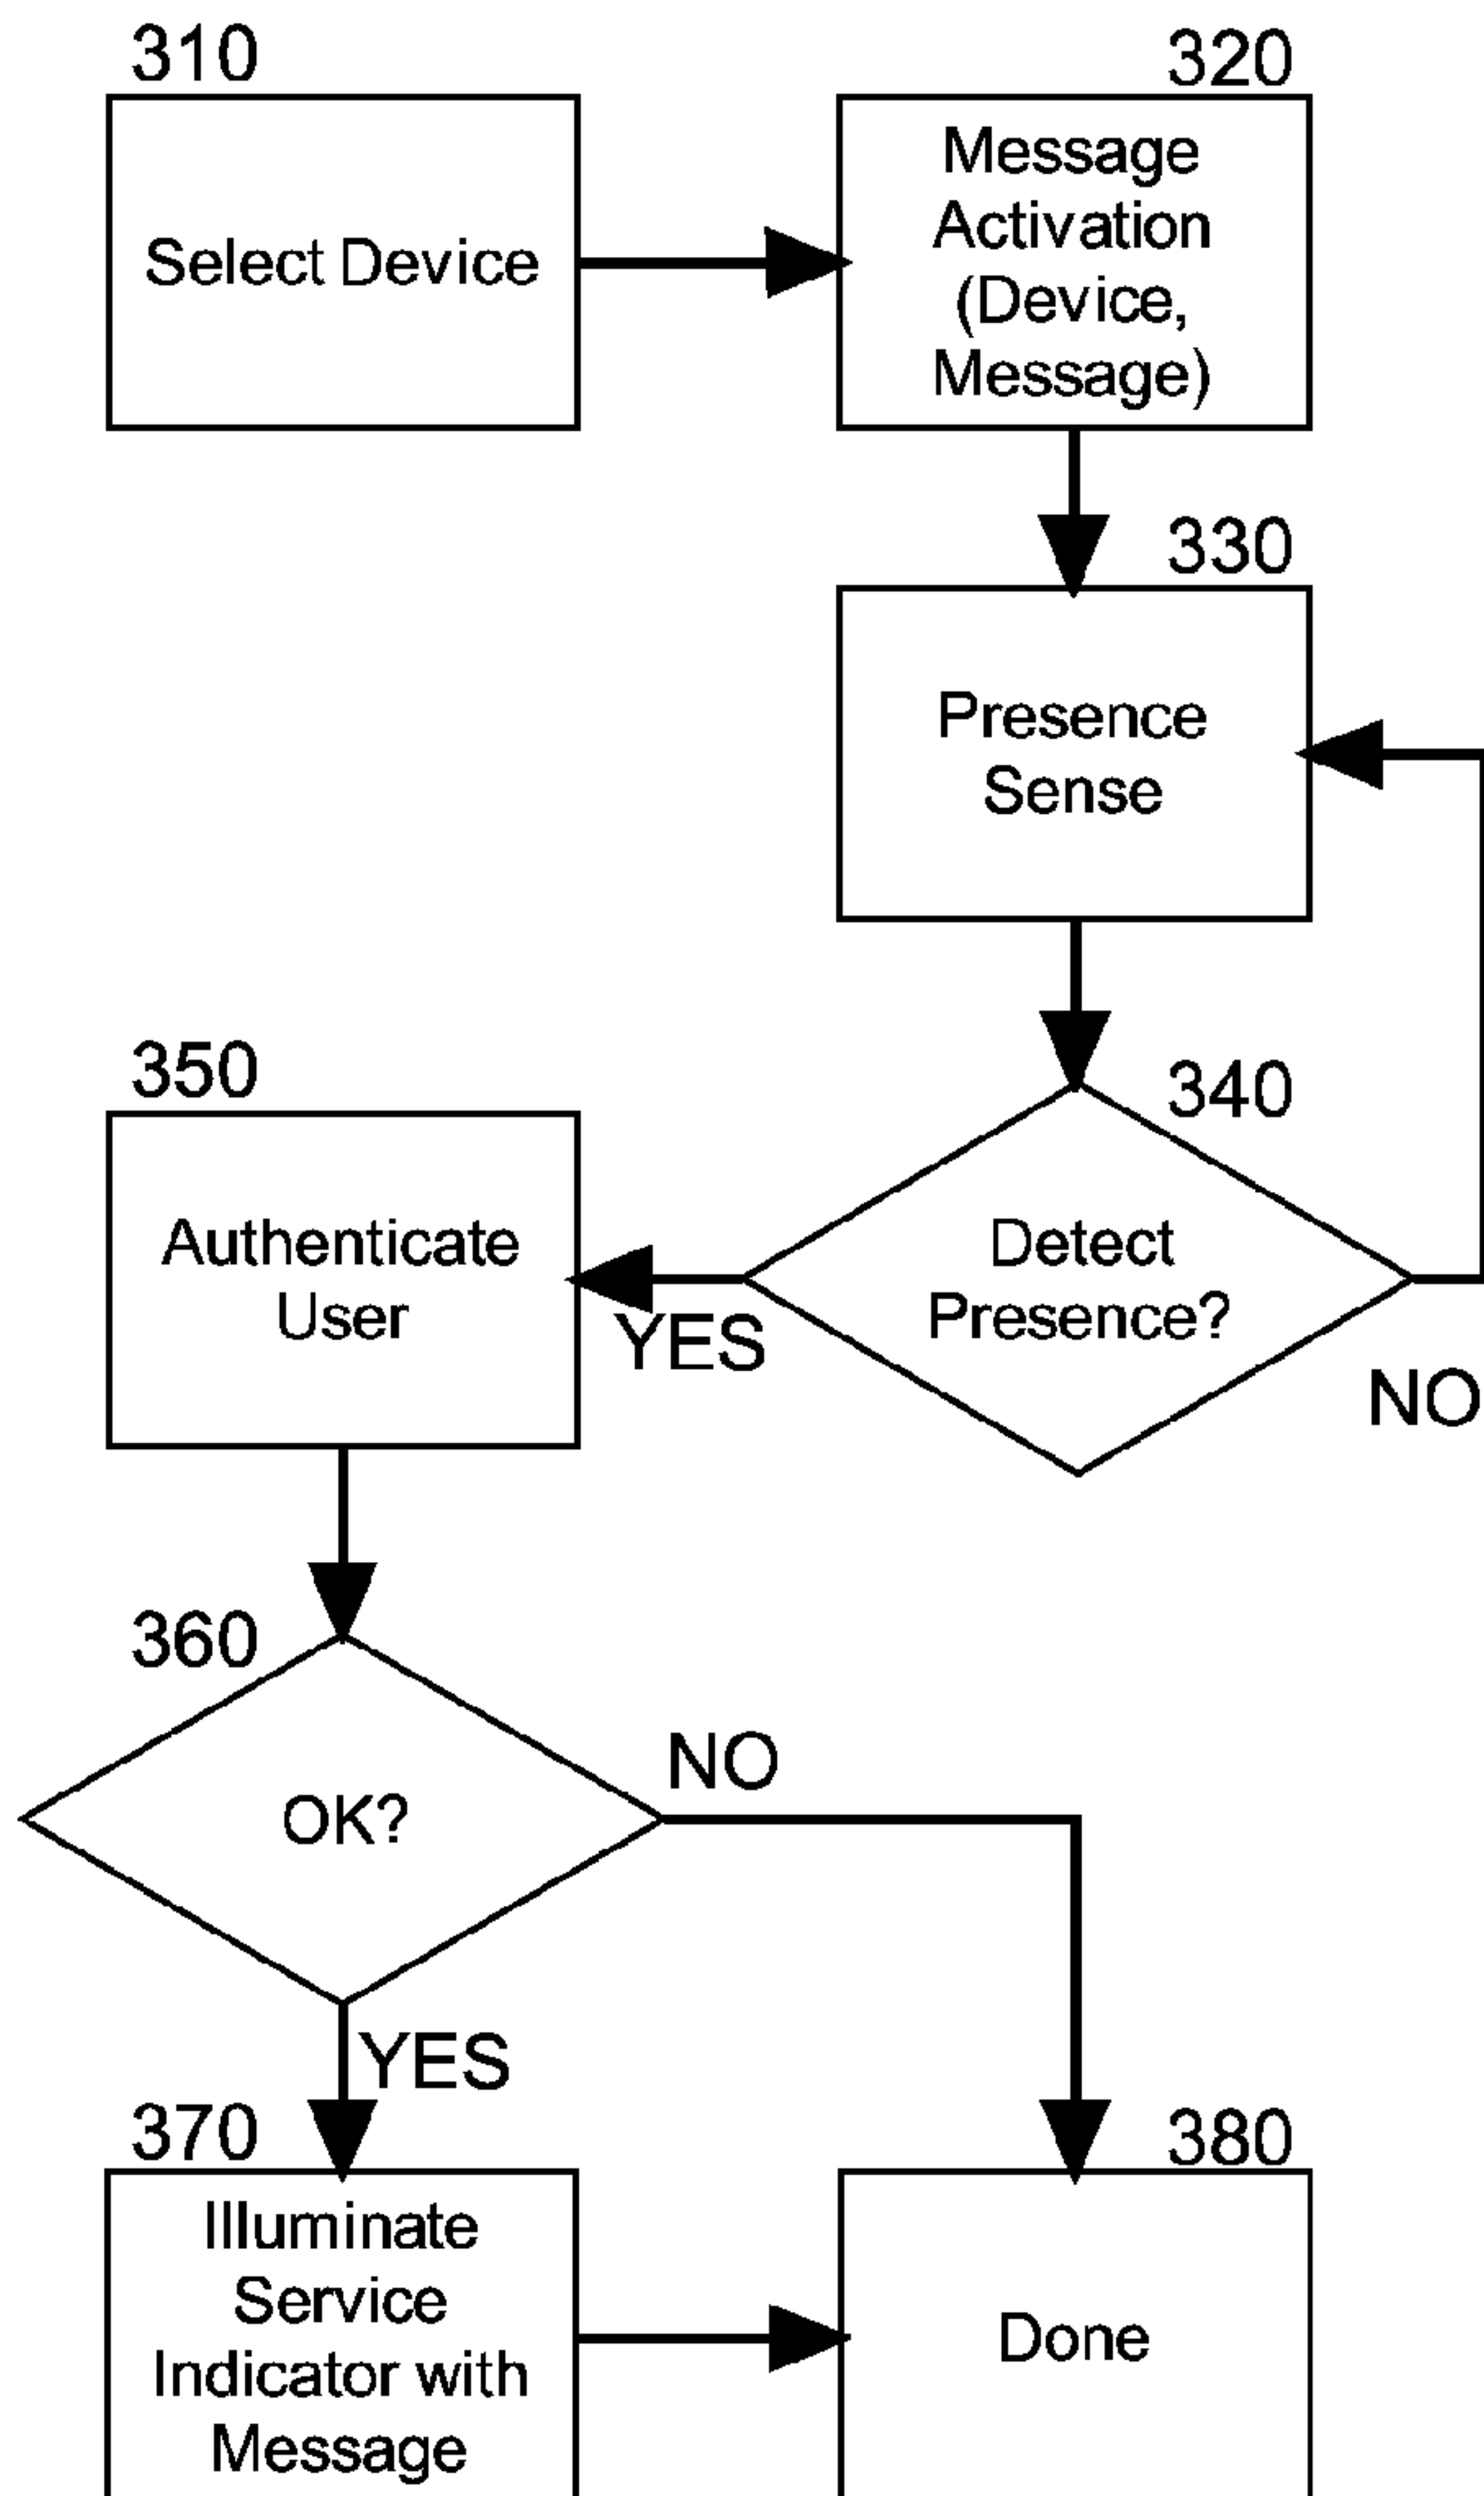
310
Select Device

320
Message Activation (Device, Message)

330
Presence Sense

340
Detect Presence?

NO

YES

350
Authenticate User

360
OK?

NO

YES

370
Illuminate Service Indicator with Message

380
Done